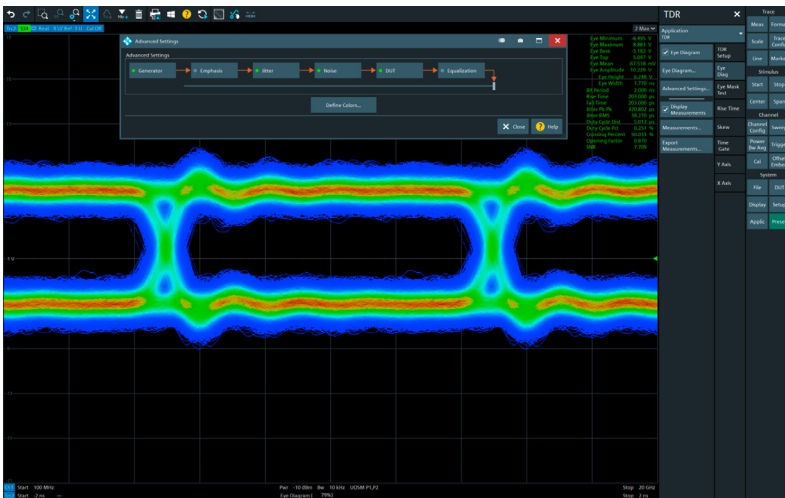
Advanced Settings

Advanced Settings

Generator → Emphasis → Jitter → Noise → DUT → Equalization

Define Colors...

Close

Help

2 Max

Eye Minimum
Eye Maximum
Eye Base
Eye Top
Eye Mean
Eye Amplitude
Eye Height
Eye Width
Bit Period
Rise Time
Fall Time
Jitter Pk-Pk
Jitter RMS
Duty Cycle Dist
Duty Cycle Pct
Crossing Percent
Opening Factor
SNR

TDR

Application
TDR

Eye Diagram

Eye Diagram...

Advanced Settings...

Display Measurements

Measurements...

Export Measurements...

TDR Setup

Eye Diag

Eye Mask Test

Rise Time

Skew

Time Gate

Y Axis

X Axis

Trace

Meas

Format

Scale

Trace Config

Line

Marker

Stimulus

Start

Stop

Center

Span

Channel

Channel Config

Sweep

Power Bw Avg

Trigger

Cal

Offset Embed

System

File

DUT

Display

Setup

Applic

Preset

Start 100 MHz

Start -2 ns

Pwr -10 dBm Bw 10 kHz UOSM P1,P2

Eye Diagram

Stop 20 GHz

Stop 2 ns